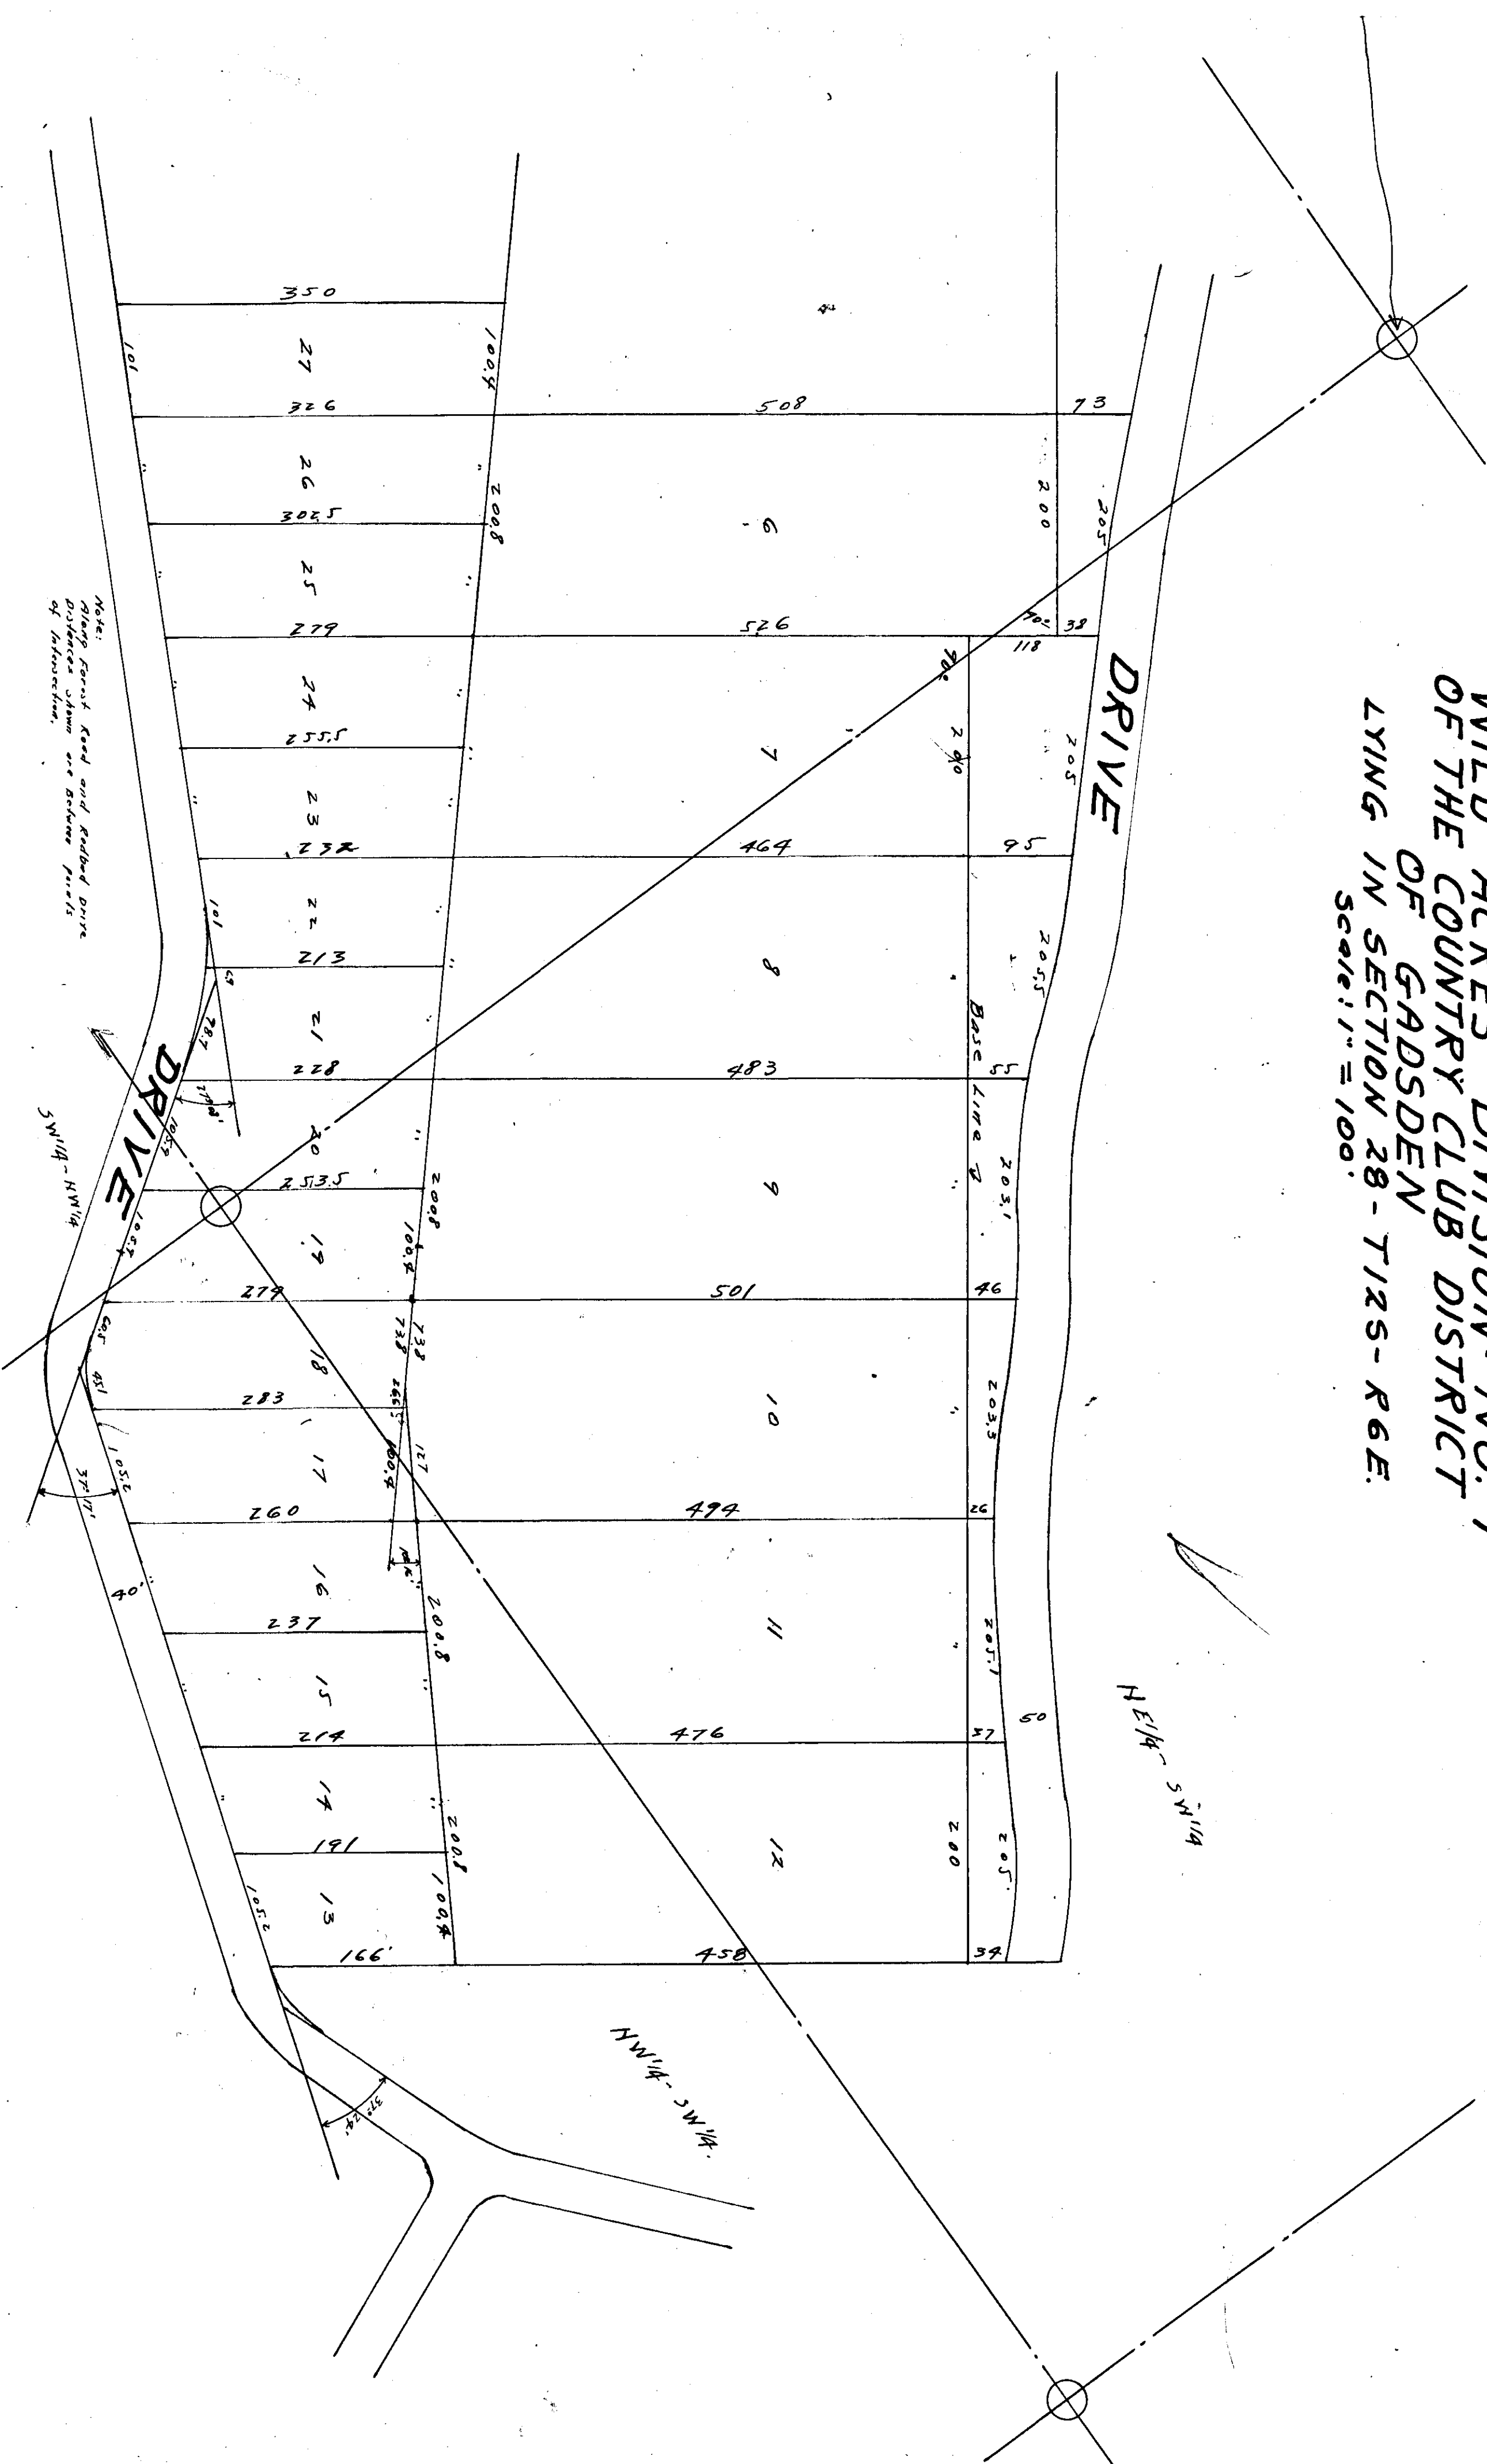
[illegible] ACRES DIVISION NO. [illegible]
OF THE COUNTRY CLUB DISTRICT
OF GADSDEN
LYING IN SECTION 28 - T12S - R6E.
Scale: 1" = 100'

DRIVE

DRIVE

350
27
101
100.4
326
508
73
26
200.8
6
200
205
302.5
25
279
526
70
38
118
24
90°
7
205
255.5
23
232
464
95
22
101
8
205.5
213
21
Base Line
55
228
483
20
203.1
253.5
9
200.8
100.4
19
274
501
46
18
73.8
73.8
10
203.3
283
17
100.4
127
260
494
26
16
40'
200.8
11
205.1
237
15
50
214
476
37
14
200.8
200
205
191
12
13
100.4
105.2
166'
458
34
37°17'
37°24'
105.2

SW1/4 - NW1/4
NE1/4 - SW1/4
NW1/4 - SW1/4

Note:
Along Forest Road and Redbud Drive distances shown are between points of intersection.